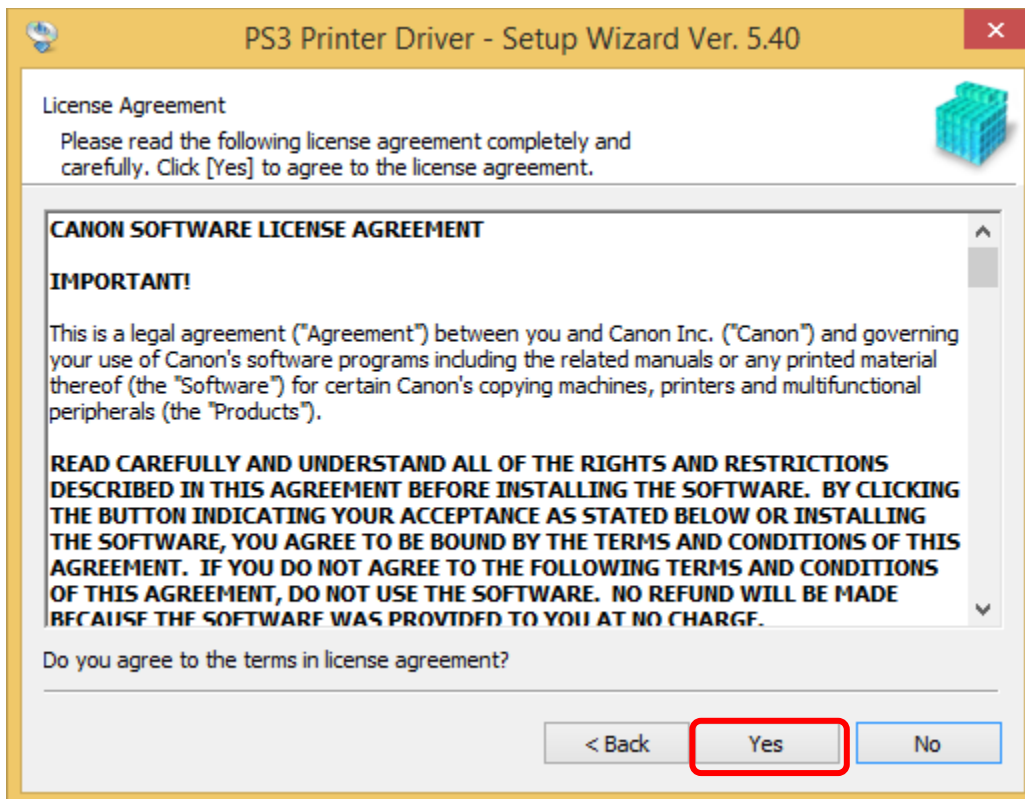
PS3 Printer Driver - Setup Wizard Ver. 5.40

License Agreement

Please read the following license agreement completely and carefully. Click [Yes] to agree to the license agreement.

CANON SOFTWARE LICENSE AGREEMENT

IMPORTANT!

This is a legal agreement ("Agreement") between you and Canon Inc. ("Canon") and governing your use of Canon's software programs including the related manuals or any printed material thereof (the "Software") for certain Canon's copying machines, printers and multifunctional peripherals (the "Products").

READ CAREFULLY AND UNDERSTAND ALL OF THE RIGHTS AND RESTRICTIONS DESCRIBED IN THIS AGREEMENT BEFORE INSTALLING THE SOFTWARE. BY CLICKING THE BUTTON INDICATING YOUR ACCEPTANCE AS STATED BELOW OR INSTALLING THE SOFTWARE, YOU AGREE TO BE BOUND BY THE TERMS AND CONDITIONS OF THIS AGREEMENT. IF YOU DO NOT AGREE TO THE FOLLOWING TERMS AND CONDITIONS OF THIS AGREEMENT, DO NOT USE THE SOFTWARE. NO REFUND WILL BE MADE BECAUSE THE SOFTWARE WAS PROVIDED TO YOU AT NO CHARGE.

Do you agree to the terms in license agreement?

< Back

Yes

No